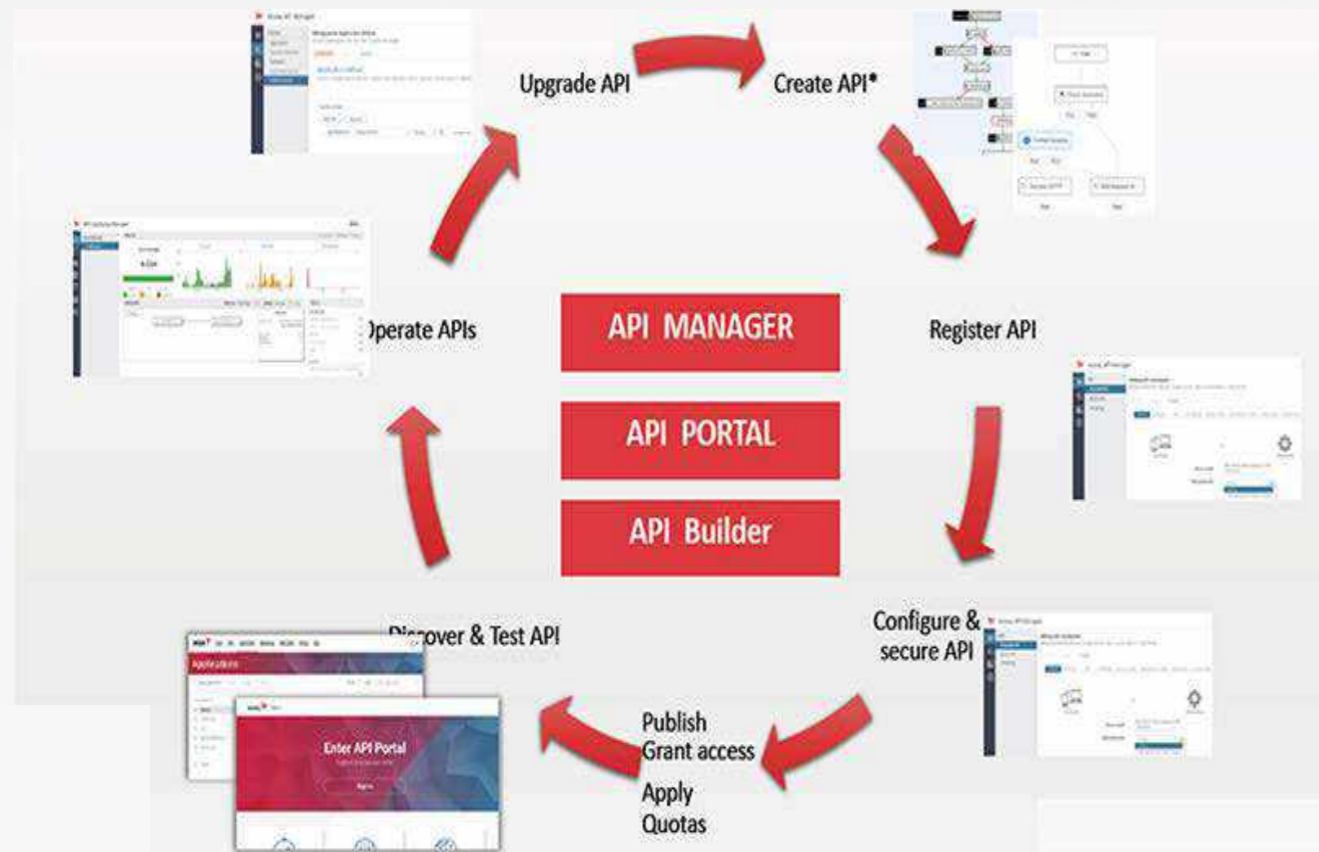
Upgrade API

Create API*

Register API

Configure & secure API

Publish
Grant access
Apply
Quotas

Discover & Test API

Operate APIs

API MANAGER

API PORTAL

API Builder

Applications

Enter API Portal